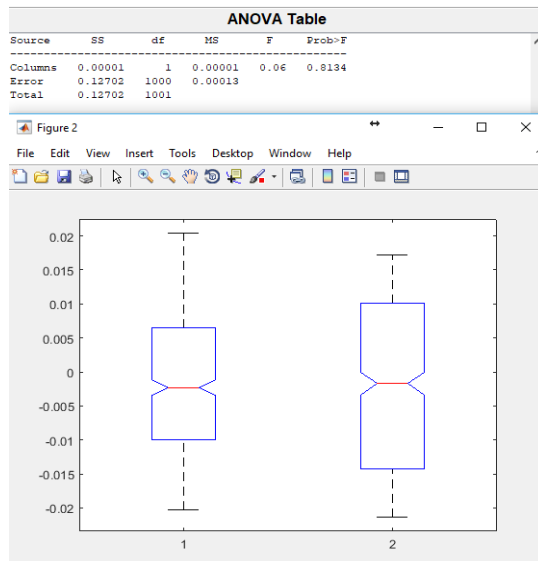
ANOVA Table

| Source | SS | df | MS | F | Prob>F |
|---|---|---|---|---|---|
| Columns | 0.00001 | 1 | 0.00001 | 0.06 | 0.8134 |
| Error | 0.12702 | 1000 | 0.00013 | | |
| Total | 0.12702 | 1001 | | | |

Figure 2

File Edit View Insert Tools Desktop Window Help

0.02
0.015
0.01
0.005
0
-0.005
-0.01
-0.015
-0.02

1
2